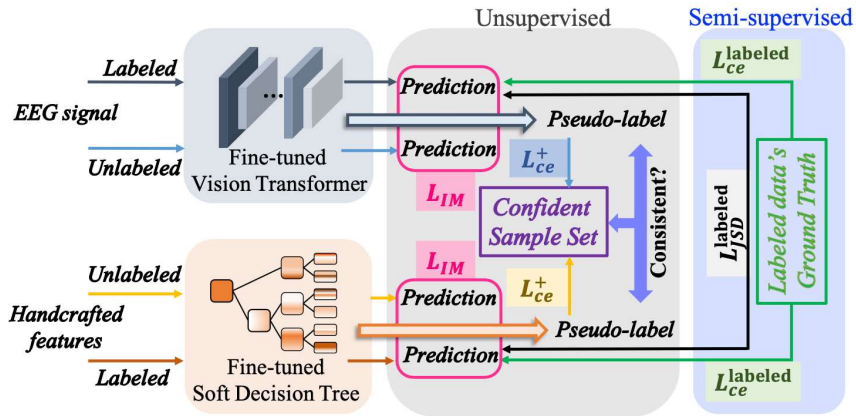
Unsupervised

Semi-supervised

$L_{ce}^{\text{labeled}}$

Labeled

EEG signal

Unlabeled

...

Fine-tuned Vision Transformer

Prediction

Pseudo-label

Prediction

$L_{ce}^{+}$

$L_{IM}$

Confident Sample Set

Consistent?

$L_{JSD}^{\text{labeled}}$

Labeled data's Ground Truth

Unlabeled

Handcrafted features

Labeled

Fine-tuned Soft Decision Tree

$L_{IM}$

$L_{ce}^{+}$

Prediction

Pseudo-label

Prediction

$L_{ce}^{\text{labeled}}$